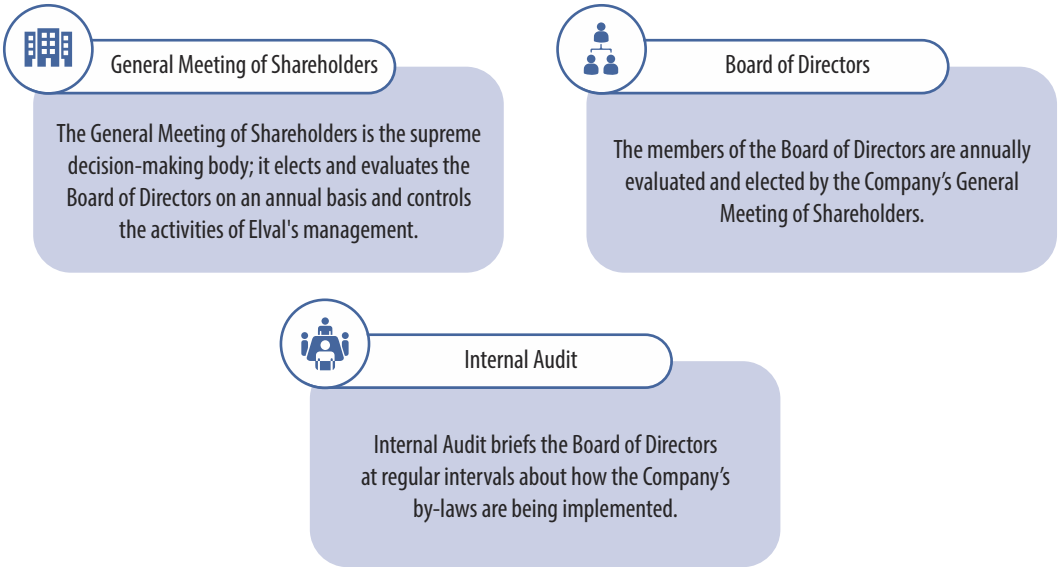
General Meeting of Shareholders

The General Meeting of Shareholders is the supreme decision-making body; it elects and evaluates the Board of Directors on an annual basis and controls the activities of Elval's management.

Board of Directors

The members of the Board of Directors are annually evaluated and elected by the Company’s General Meeting of Shareholders.

Internal Audit

Internal Audit briefs the Board of Directors at regular intervals about how the Company’s by-laws are being implemented.